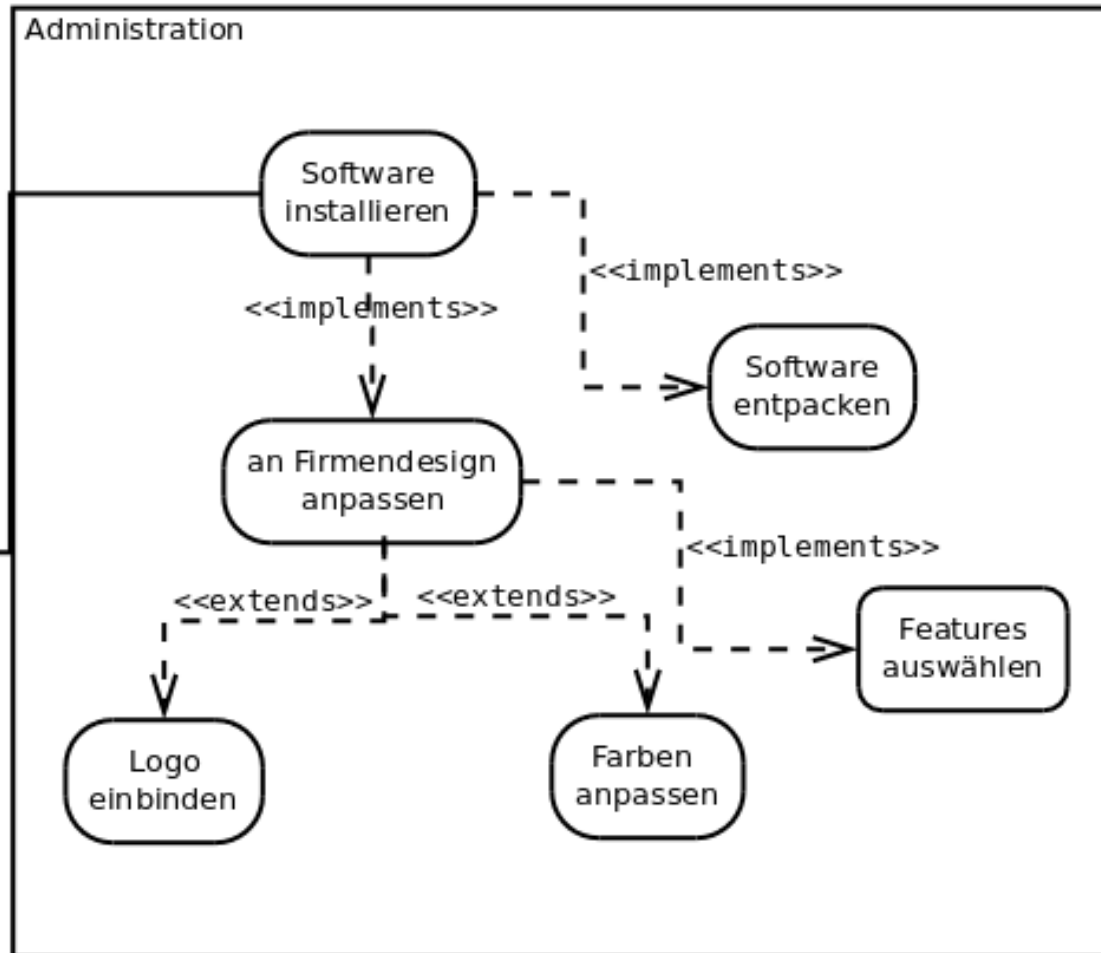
Administration

Software installieren

<<implements>>

<<implements>>

Software entpacken

an Firmendesign anpassen

<<implements>>

<<extends>>

<<extends>>

Features auswählen

Logo einbinden

Farben anpassen